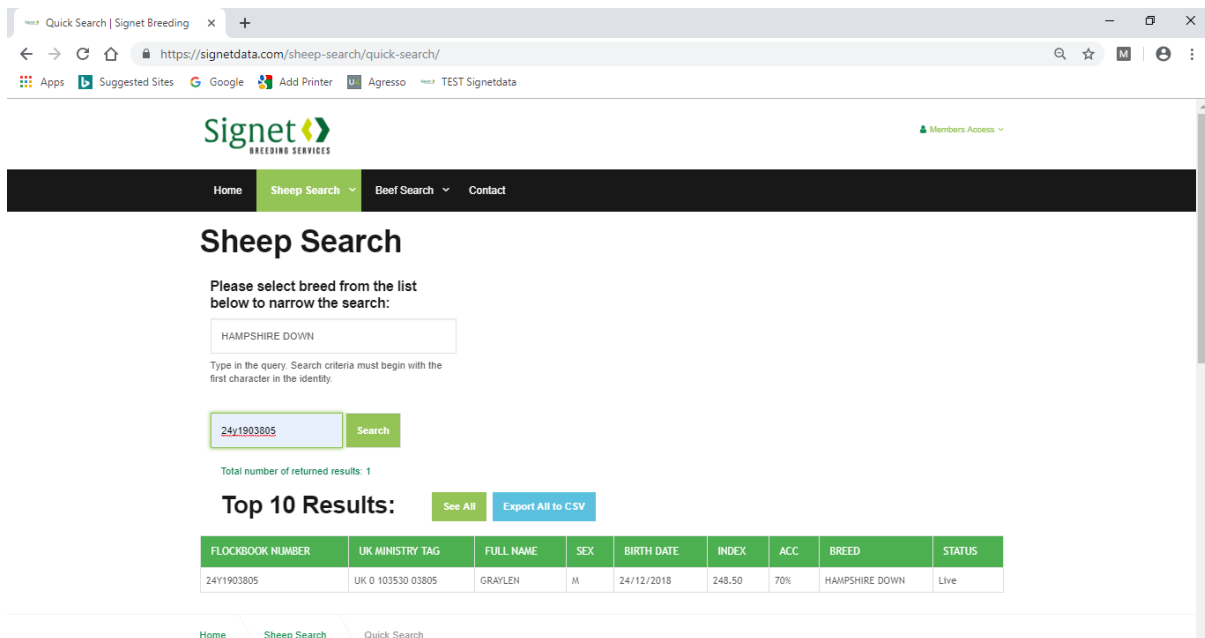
Quick Search | Signet Breeding ×

https://signetdata.com/sheep-search/quick-search/

Apps Suggested Sites Google Add Printer Agresso TEST Signetdata

Signet BREEDING SERVICES

Members Access

Home Sheep Search Beef Search Contact

Sheep Search

Please select breed from the list below to narrow the search:

HAMPSHIRE DOWN

Type in the query. Search criteria must begin with the first character in the identity.

24y1903805 Search

Total number of returned results: 1

Top 10 Results: See All Export All to CSV

| FLOCKBOOK NUMBER | UK MINISTRY TAG | FULL NAME | SEX | BIRTH DATE | INDEX | ACC | BREED | STATUS |
|---|---|---|---|---|---|---|---|---|
| 24Y1903805 | UK 0 103530 03805 | GRAYLEN | M | 24/12/2018 | 248.50 | 70% | HAMPSHIRE DOWN | Live |

Home Sheep Search Quick Search